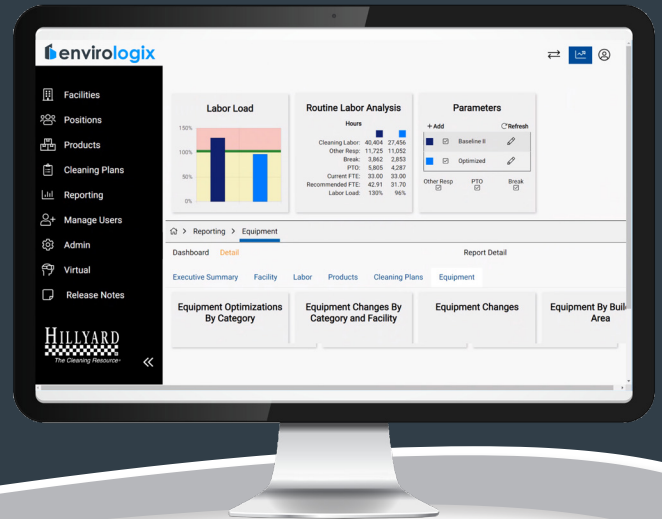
envirologix

Facilities
Positions
Products
Cleaning Plans
Reporting
Manage Users
Admin
Virtual
Release Notes

HILLYARD
The Cleaning Resource

Labor Load
150%
100%
50%
0%

Routine Labor Analysis
Hours

| | | |
|---|---|---|
| Cleaning Labor: | 40,404 | 27,456 |
| Other Resp: | 11,725 | 11,052 |
| Break: | 3,862 | 2,853 |
| PTO: | 5,805 | 4,287 |
| Current FTE: | 33.00 | 33.00 |
| Recommended FTE: | 42.91 | 31.70 |
| Labor Load: | 130% | 96% |

Parameters
+ Add
Refresh
Baseline II
Optimized
Other Resp
PTO
Break

Reporting > Equipment

Dashboard Detail
Report Detail

Executive Summary Facility Labor Products Cleaning Plans Equipment

Equipment Optimizations By Category
Equipment Changes By Category and Facility
Equipment Changes
Equipment By Buil Area